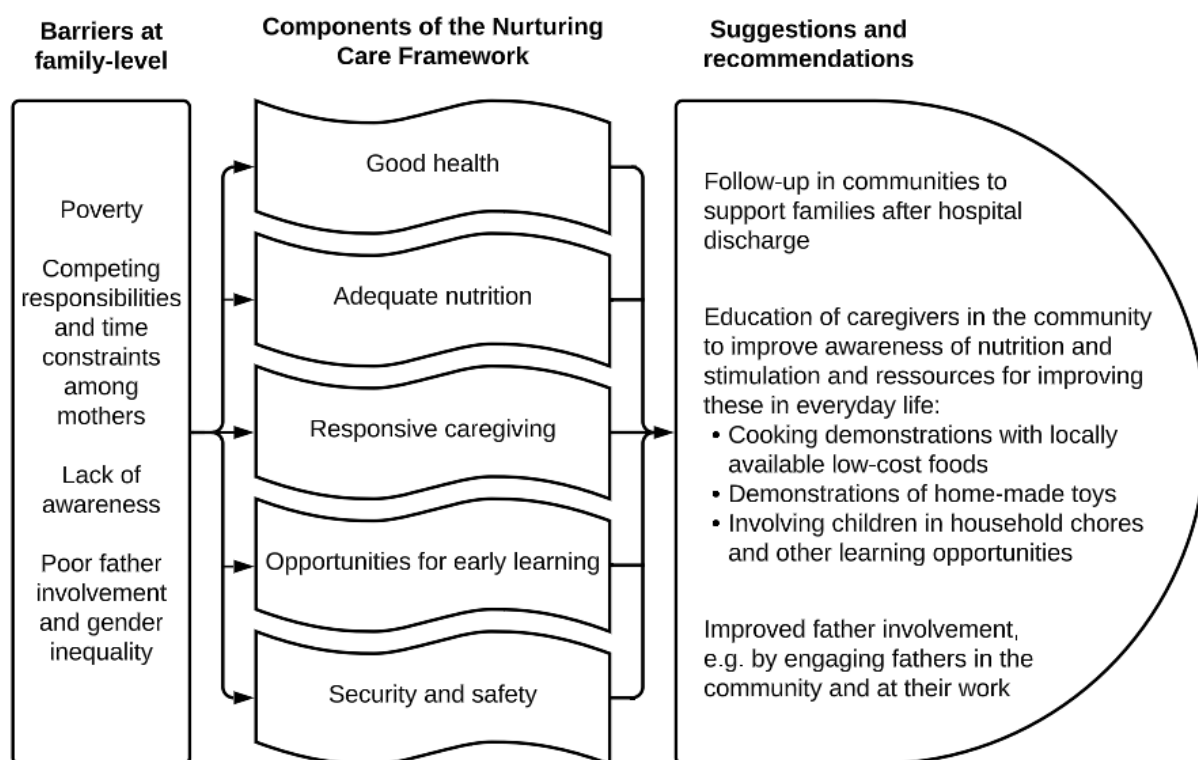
Barriers at family-level

Poverty

Competing responsibilities and time constraints among mothers

Lack of awareness

Poor father involvement and gender inequality

Components of the Nurturing Care Framework

Good health

Adequate nutrition

Responsive caregiving

Opportunities for early learning

Security and safety

Suggestions and recommendations

Follow-up in communities to support families after hospital discharge

Education of caregivers in the community to improve awareness of nutrition and stimulation and ressources for improving these in everyday life:
• Cooking demonstrations with locally available low-cost foods
• Demonstrations of home-made toys
• Involving children in household chores and other learning opportunities

Improved father involvement, e.g. by engaging fathers in the community and at their work